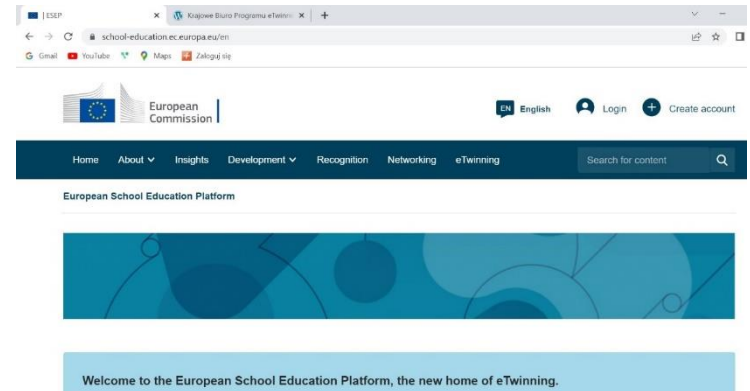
| ESEP × Krajowe Biuro Programu eTwinni × +

school-education.ec.europa.eu/en

Gmail YouTube Maps Zaloguj się

European Commission

EN English Login Create account

Home About Insights Development Recognition Networking eTwinning Search for content

European School Education Platform

Welcome to the European School Education Platform, the new home of eTwinning.